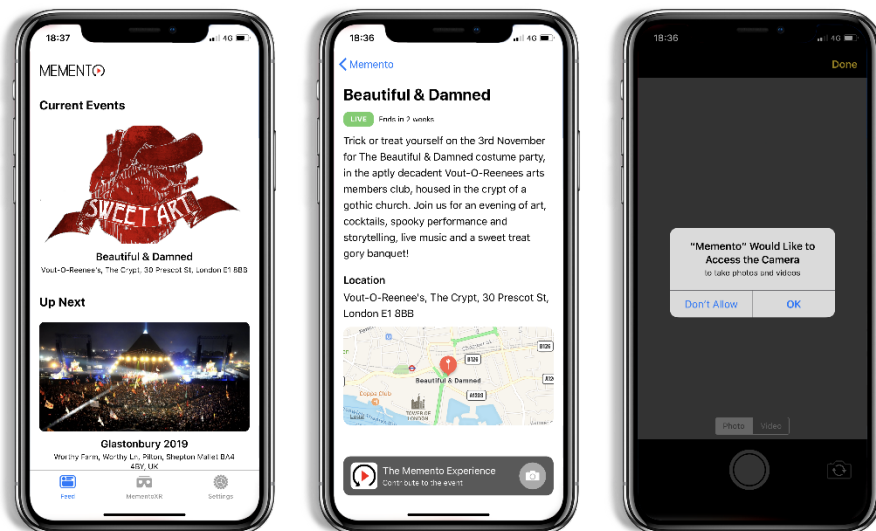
18:37 4G

MEMENTO

Current Events

SWEET ART

Beautiful & Damned

Vout-O-Reenee's, The Crypt, 30 Prescot St, London E1 8BB

Up Next

Glastonbury 2019

Worthy Farm, Worthy Ln, Pilton, Shepton Mallet BA4 4BY, UK

Feed MementoXR Settings

18:36 4G

Memento

Beautiful & Damned

LIVE Ends in 2 weeks

Trick or treat yourself on the 3rd November for The Beautiful & Damned costume party, in the aptly decadent Vout-O-Reenees arts members club, housed in the crypt of a gothic church. Join us for an evening of art, cocktails, spooky performance and storytelling, live music and a sweet treat gory banquet!

Location

Vout-O-Reenee's, The Crypt, 30 Prescot St, London E1 8BB

Beautiful & Damned

B126

A1203

B135

A13

Coppa Club

TOWER OF LONDON

The Memento Experience

Contribute to the event

18:36 4G

Done

"Memento" Would Like to Access the Camera

to take photos and videos

Don't Allow OK

Photo Video